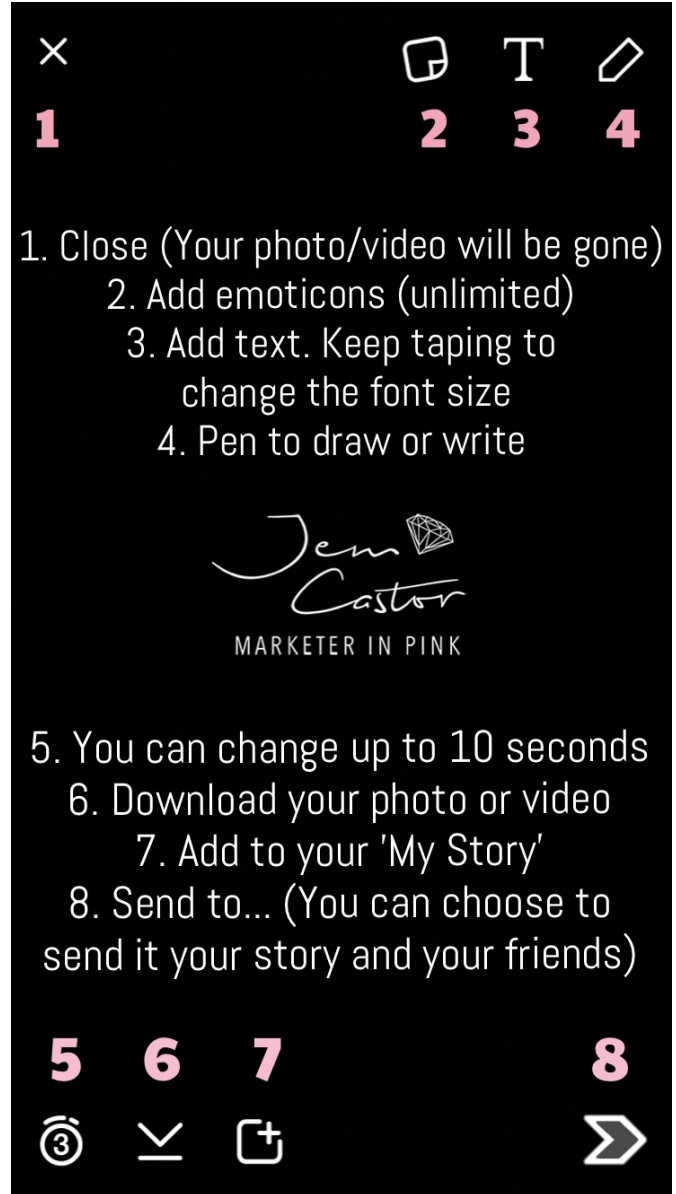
×
1

T
2 3 4

1. Close (Your photo/video will be gone)
2. Add emoticons (unlimited)
3. Add text. Keep taping to change the font size
4. Pen to draw or write

Jem Castor
MARKETER IN PINK

5. You can change up to 10 seconds
6. Download your photo or video
7. Add to your 'My Story'
8. Send to... (You can choose to send it your story and your friends)

5 6 7 8
3